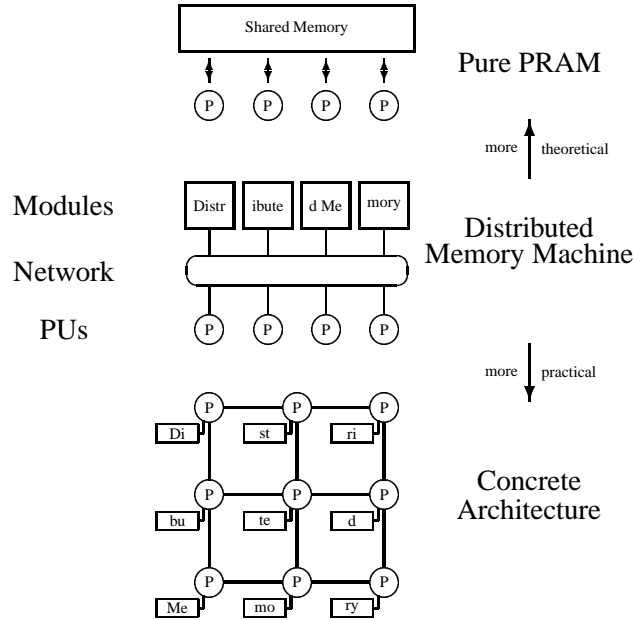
Shared Memory

P P P P

Pure PRAM

more theoretical

Modules

Distr ibute d Me mory

Distributed Memory Machine

Network

PUs

P P P P

more practical

P P P
Di st ri
P P P
bu te d
P P P
Me mo ry

Concrete Architecture